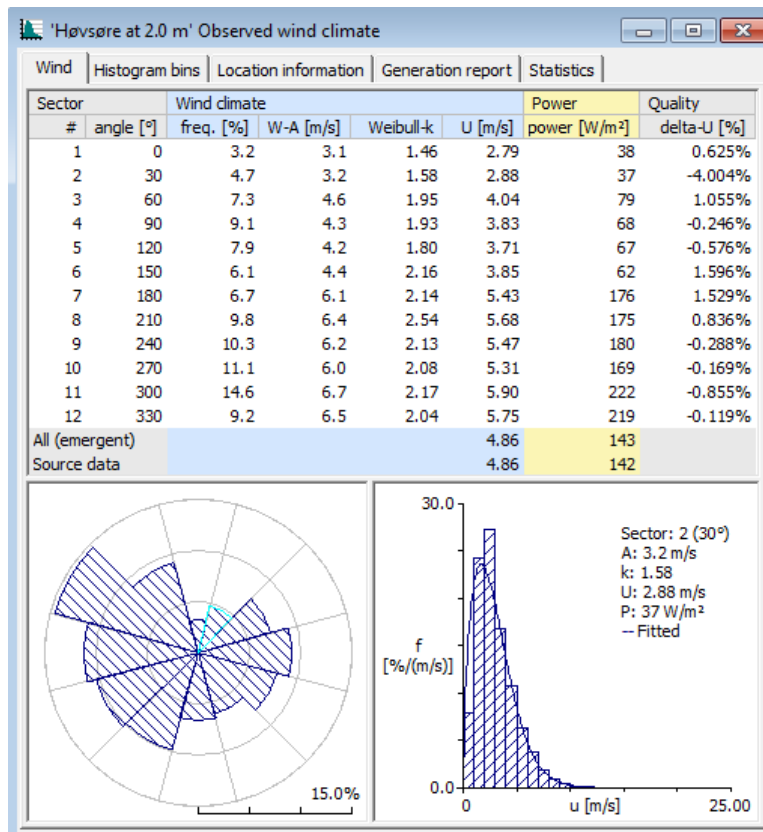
'Høvsøre at 2.0 m' Observed wind climate

Wind | Histogram bins | Location information | Generation report | Statistics

| Sector | | Wind climate | | | | Power | Quality |
|---|---|---|---|---|---|---|---|
| # | angle [°] | freq. [%] | W-A [m/s] | Weibull-k | U [m/s] | power [W/m²] | delta-U [%] |
| 1 | 0 | 3.2 | 3.1 | 1.46 | 2.79 | 38 | 0.625% |
| 2 | 30 | 4.7 | 3.2 | 1.58 | 2.88 | 37 | -4.004% |
| 3 | 60 | 7.3 | 4.6 | 1.95 | 4.04 | 79 | 1.055% |
| 4 | 90 | 9.1 | 4.3 | 1.93 | 3.83 | 68 | -0.246% |
| 5 | 120 | 7.9 | 4.2 | 1.80 | 3.71 | 67 | -0.576% |
| 6 | 150 | 6.1 | 4.4 | 2.16 | 3.85 | 62 | 1.596% |
| 7 | 180 | 6.7 | 6.1 | 2.14 | 5.43 | 176 | 1.529% |
| 8 | 210 | 9.8 | 6.4 | 2.54 | 5.68 | 175 | 0.836% |
| 9 | 240 | 10.3 | 6.2 | 2.13 | 5.47 | 180 | -0.288% |
| 10 | 270 | 11.1 | 6.0 | 2.08 | 5.31 | 169 | -0.169% |
| 11 | 300 | 14.6 | 6.7 | 2.17 | 5.90 | 222 | -0.855% |
| 12 | 330 | 9.2 | 6.5 | 2.04 | 5.75 | 219 | -0.119% |
| All (emergent) | | | | | 4.86 | 143 | |
| Source data | | | | | 4.86 | 142 | |

15.0%

30.0
Sector: 2 (30°)
A: 3.2 m/s
k: 1.58
U: 2.88 m/s
P: 37 W/m²
-- Fitted
f
[%/(m/s)]
0.0
0
u [m/s]
25.00